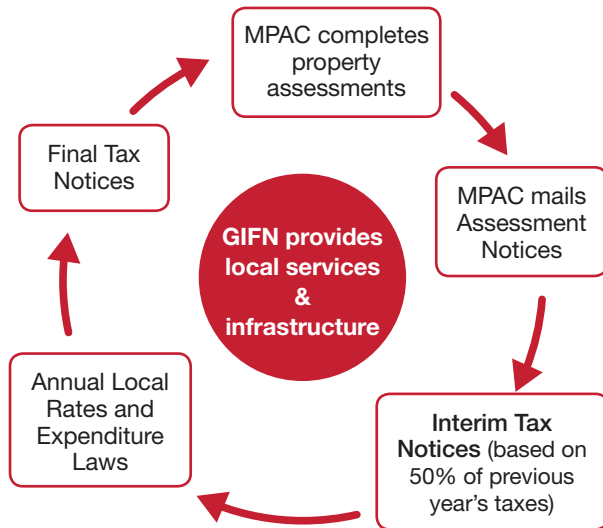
MPAC completes property assessments

MPAC mails Assessment Notices

Interim Tax Notices (based on 50% of previous year's taxes)

Annual Local Rates and Expenditure Laws

Final Tax Notices

GIFN provides local services & infrastructure